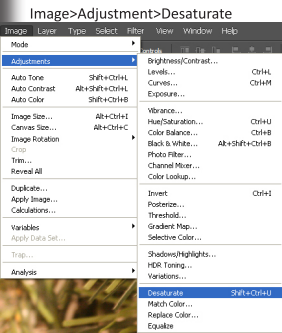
Image>Adjustment>Desaturate

Image Layer Type Select Filter View Window Help

Mode
Adjustments
Auto Tone Shift+Ctrl+L
Auto Contrast Alt+Shift+Ctrl+L
Auto Color Shift+Ctrl+B
Image Size... Alt+Ctrl+I
Canvas Size... Alt+Ctrl+C
Image Rotation
Crop
Trim...
Reveal All
Duplicate...
Apply Image...
Calculations...
Variables
Apply Data Set...
Trap...
Analysis

Brightness/Contrast...
Levels... Ctrl+L
Curves... Ctrl+M
Exposure...
Vibrance...
Hue/Saturation... Ctrl+U
Color Balance... Ctrl+B
Black & White... Alt+Shift+Ctrl+B
Photo Filter...
Channel Mixer...
Color Lookup...
Invert Ctrl+I
Posterize...
Threshold...
Gradient Map...
Selective Color...
Shadows/Highlights...
HDR Toning...
Variations...
Desaturate Shift+Ctrl+U
Match Color...
Replace Color...
Equalize